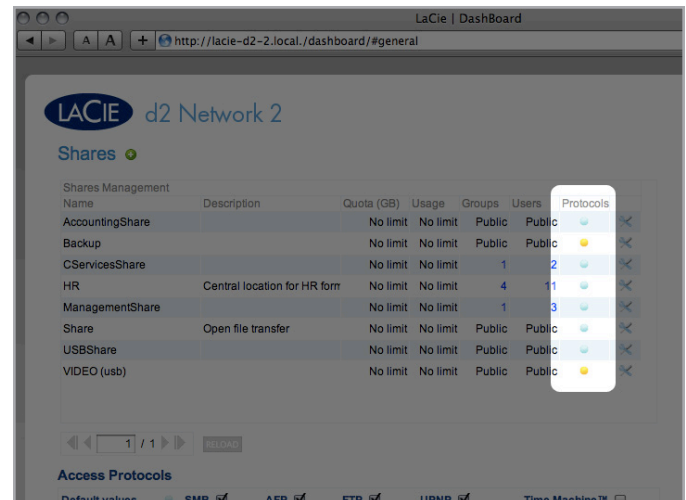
LaCie | DashBoard

A A + http://lacie-d2-2.local./dashboard/#general

LACIE d2 Network 2

Shares

Shares Management

| Name | Description | Quota (GB) | Usage | Groups | Users | Protocols |
|---|---|---|---|---|---|---|
| AccountingShare | | No limit | No limit | Public | Public | |
| Backup | | No limit | No limit | Public | Public | |
| CServicesShare | | No limit | No limit | 1 | 2 | |
| HR | Central location for HR form | No limit | No limit | 4 | 11 | |
| ManagementShare | | No limit | No limit | 1 | 3 | |
| Share | Open file transfer | No limit | No limit | Public | Public | |
| USBShare | | No limit | No limit | Public | Public | |
| VIDEO (usb) | | No limit | No limit | Public | Public | |

1 / 1 RELOAD

Access Protocols

Default values SMB AFP FTP UPNP Time Machine™